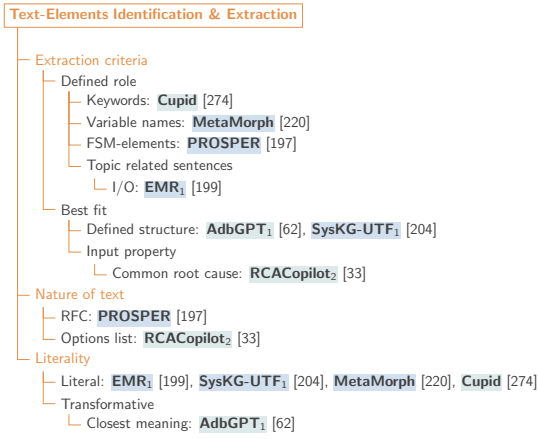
Text-Elements Identification & Extraction

Extraction criteria
Defined role
Keywords: Cupid [274]
Variable names: MetaMorph [220]
FSM-elements: PROSPER [197]
Topic related sentences
I/O: EMR$_1$ [199]
Best fit
Defined structure: AdbGPT$_1$ [62], SysKG-UTF$_1$ [204]
Input property
Common root cause: RCACopilot$_2$ [33]
Nature of text
RFC: PROSPER [197]
Options list: RCACopilot$_2$ [33]
Literality
Literal: EMR$_1$ [199], SysKG-UTF$_1$ [204], MetaMorph [220], Cupid [274]
Transformative
Closest meaning: AdbGPT$_1$ [62]